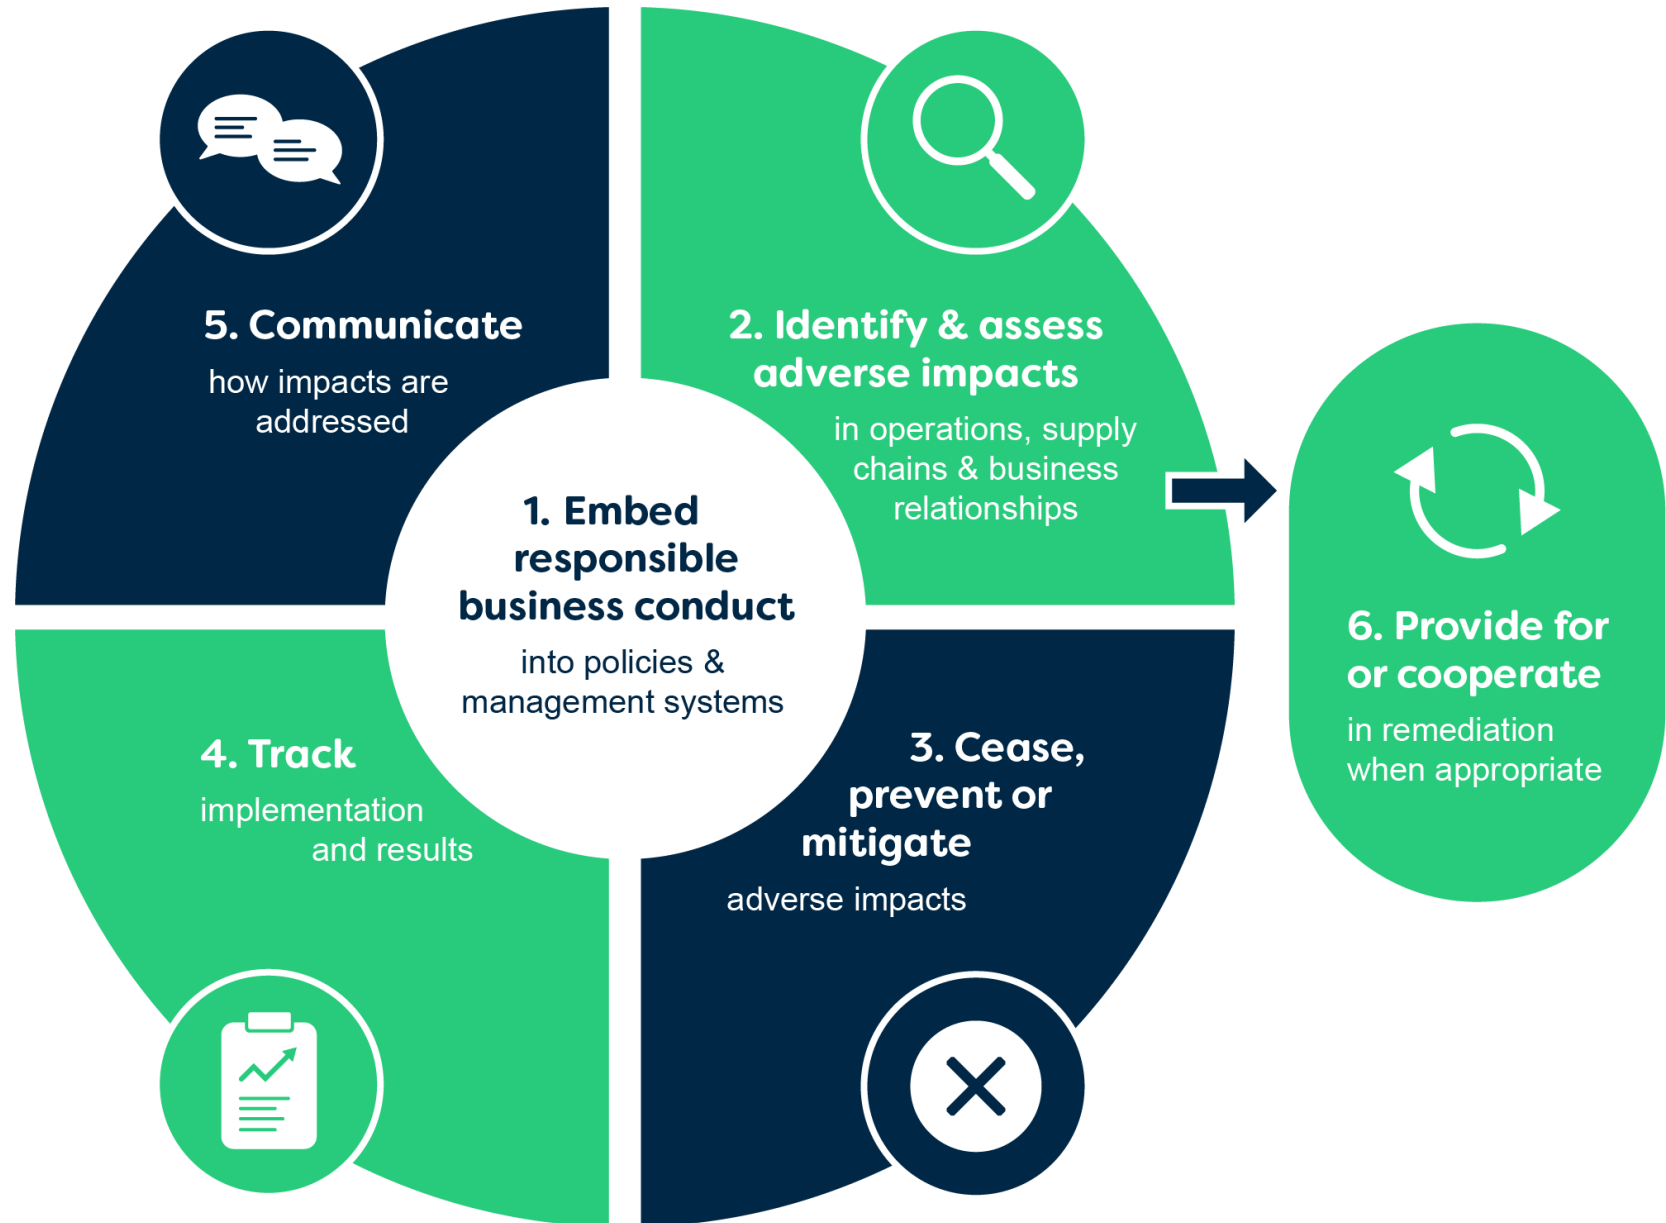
5. Communicate
how impacts are addressed

2. Identify & assess adverse impacts
in operations, supply chains & business relationships

1. Embed responsible business conduct
into policies & management systems

4. Track
implementation and results

3. Cease, prevent or mitigate
adverse impacts

6. Provide for or cooperate
in remediation when appropriate